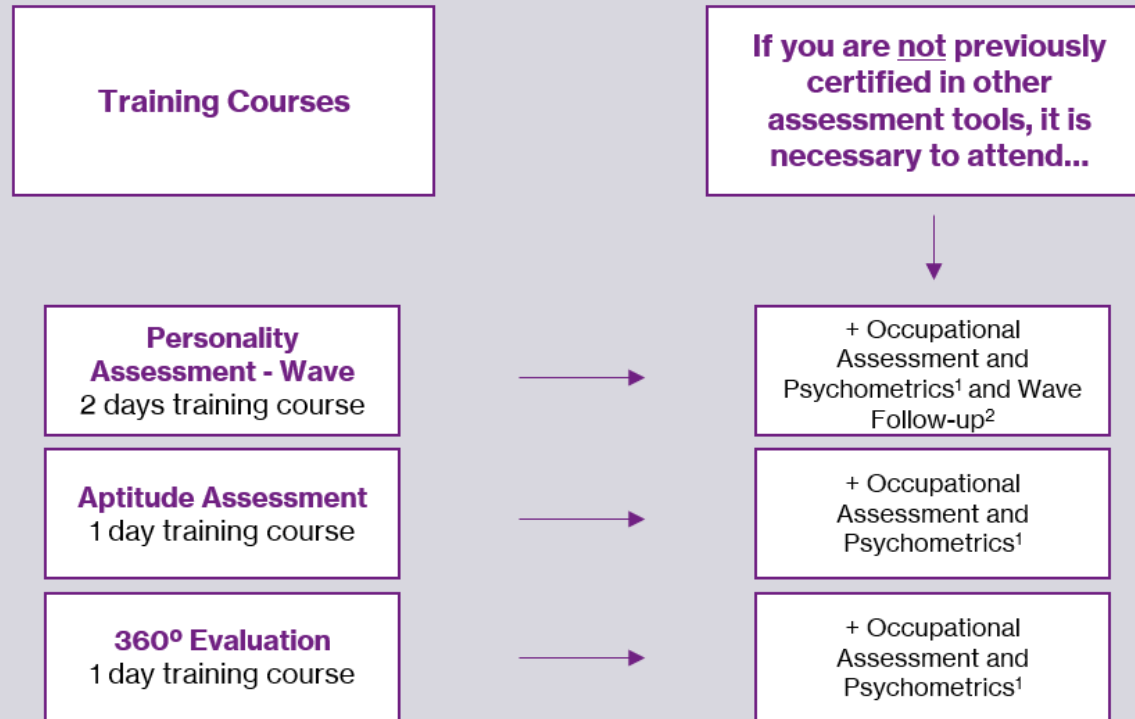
Training Courses

If you are not previously certified in other assessment tools, it is necessary to attend...

Personality Assessment - Wave
2 days training course

+ Occupational Assessment and Psychometrics$^1$ and Wave Follow-up$^2$

Aptitude Assessment
1 day training course

+ Occupational Assessment and Psychometrics$^1$

360º Evaluation
1 day training course

+ Occupational Assessment and Psychometrics$^1$